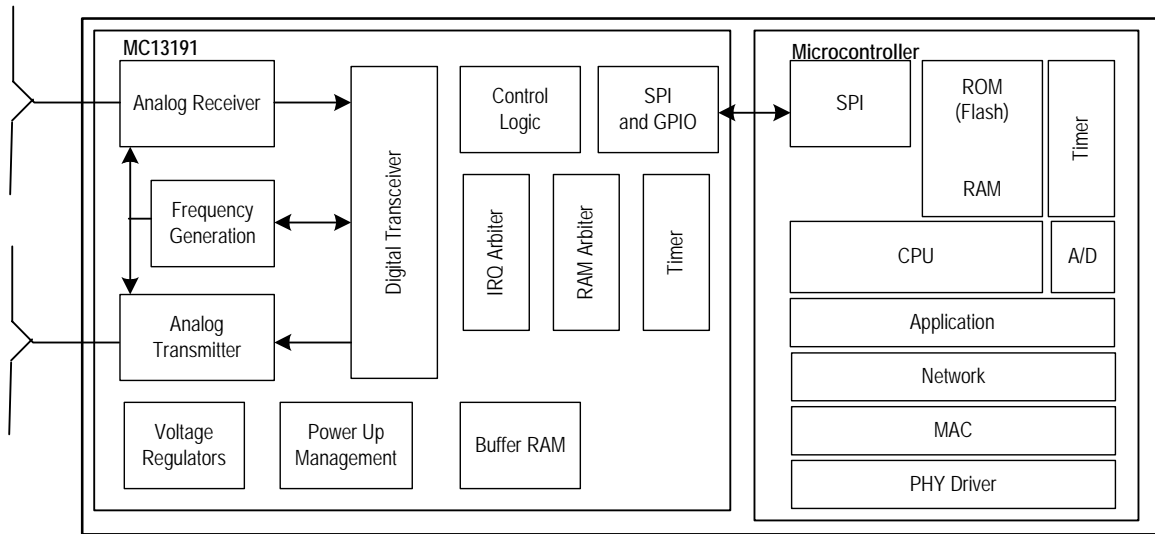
MC13191

Analog Receiver

Frequency Generation

Analog Transmitter

Digital Transceiver

Control Logic

SPI and GPIO

IRQ Arbiter

RAM Arbiter

Timer

Voltage Regulators

Power Up Management

Buffer RAM

Microcontroller

SPI

ROM (Flash)

RAM

Timer

CPU

A/D

Application

Network

MAC

PHY Driver